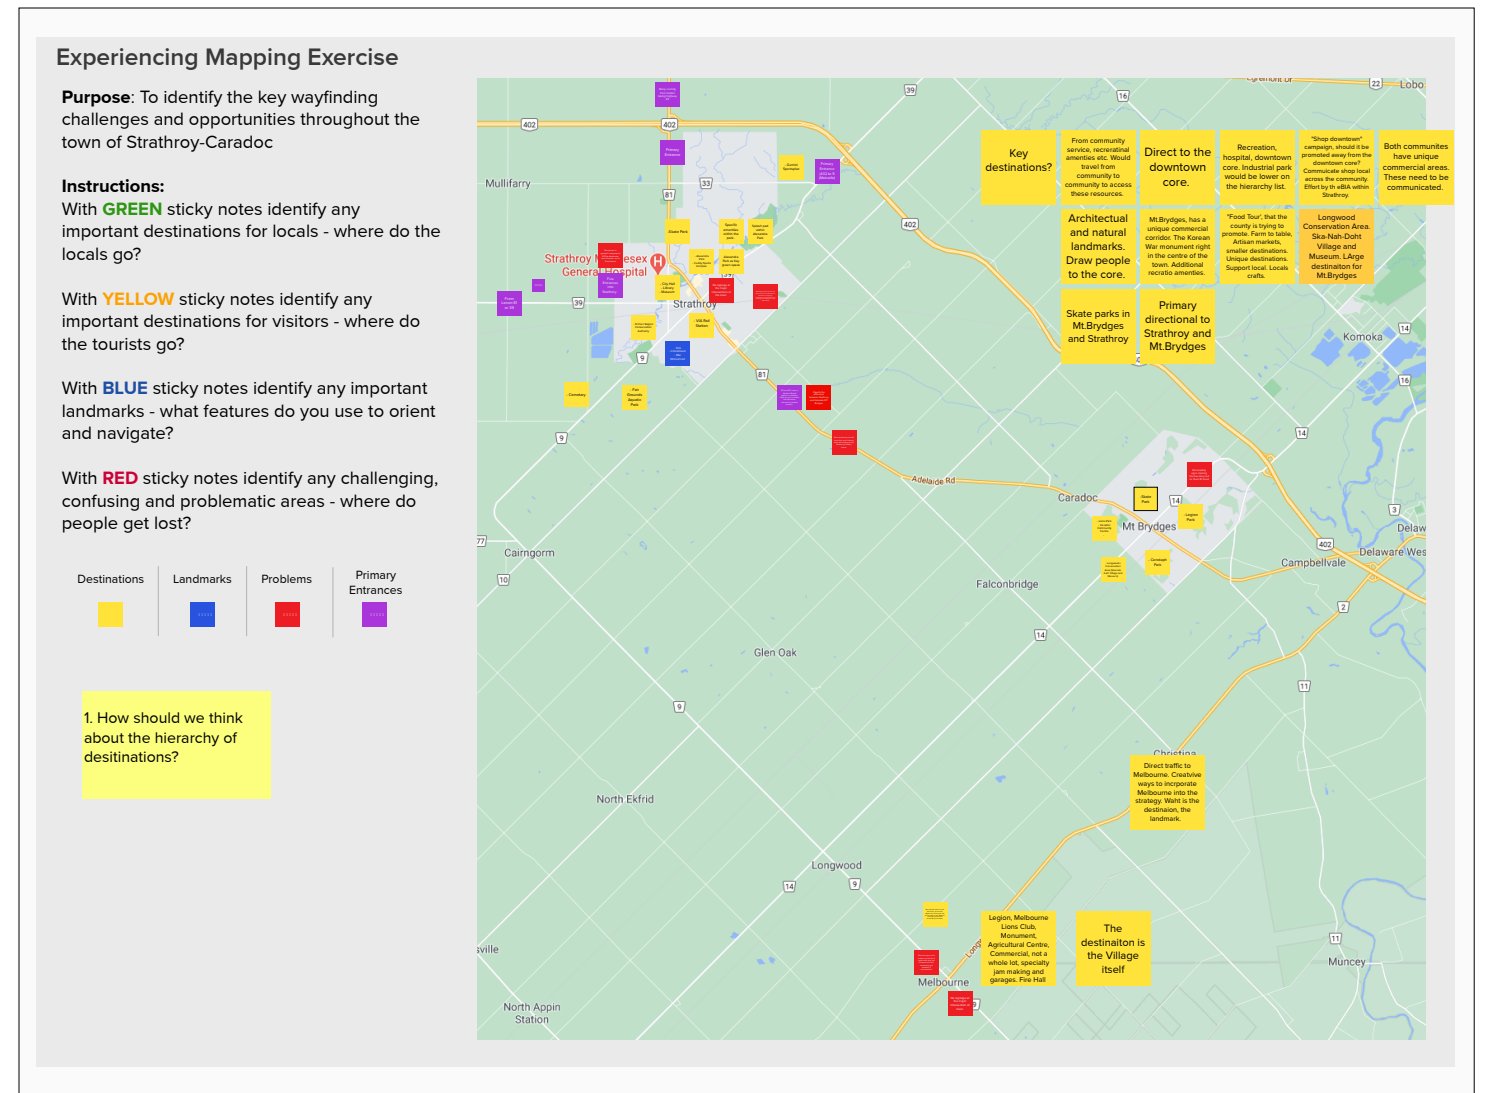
Experiencing Mapping Exercise

Purpose: To identify the key wayfinding challenges and opportunities throughout the town of Strathroy-Caradoc

Instructions:
With GREEN sticky notes identify any important destinations for locals - where do the locals go?

With YELLOW sticky notes identify any important destinations for visitors - where do the tourists go?

With BLUE sticky notes identify any important landmarks - what features do you use to orient and navigate?

With RED sticky notes identify any challenging, confusing and problematic areas - where do people get lost?

| Destinations | Landmarks | Problems | Primary Entrances |
|---|---|---|---|

1. How should we think about the hierarchy of desitinations?

Key destinations?

From community service, recreational amenties etc. Would travel from community to community to access these resources.

Direct to the downtown core.

Recreation, hospital, downtown core. Industrial park would be lower on the hierarchy list.

"Shop downtown" campaign, should it be promoted away from the downtown core? Communicate shop local across the community. Effort by th eBIA within Strathroy.

Both communites have unique commercial areas. These need to be communicated.

Architectual and natural landmarks. Draw people to the core.

Mt.Brydges, has a unique commercial corridor. The Korean War monument right in the centre of the town. Additional recratio amenties.

"Food Tour," that the county is trying to promote. Farm to table, Artisan markets, smaller destinations. Unique destinations. Support local. Locals crafts.

Longwood Conservation Area. Ska-Nah-Doht Village and Museum. LArge destinaiton for Mt.Brydges

Skate parks in Mt.Brydges and Strathroy

Primary directional to Strathroy and Mt.Brydges

Direct traffic to Melbourne. Creatvive ways to incrporate Melbourne into the strategy. Waht is the destinaion, the landmark.

Legion, Melbourne Lions Club, Monument, Agricultural Centre, Commercial, not a whole lot, specialty jam making and garages. Fire Hall

The destinaiton is the Village itself

Mullifarry
Strathroy Middlesex General Hospital
Strathroy
Komoka
Caradoc
Mt Brydges
Cairngorm
Campbellvale
Delaware West
Falconbridge
Glen Oak
North Ekfrid
Christina
Longwood
Melbourne
Muncey
North Appin Station
Adelaide Rd
Lobo
402
39
16
33
81
9
14
22
3
2
11
10
77